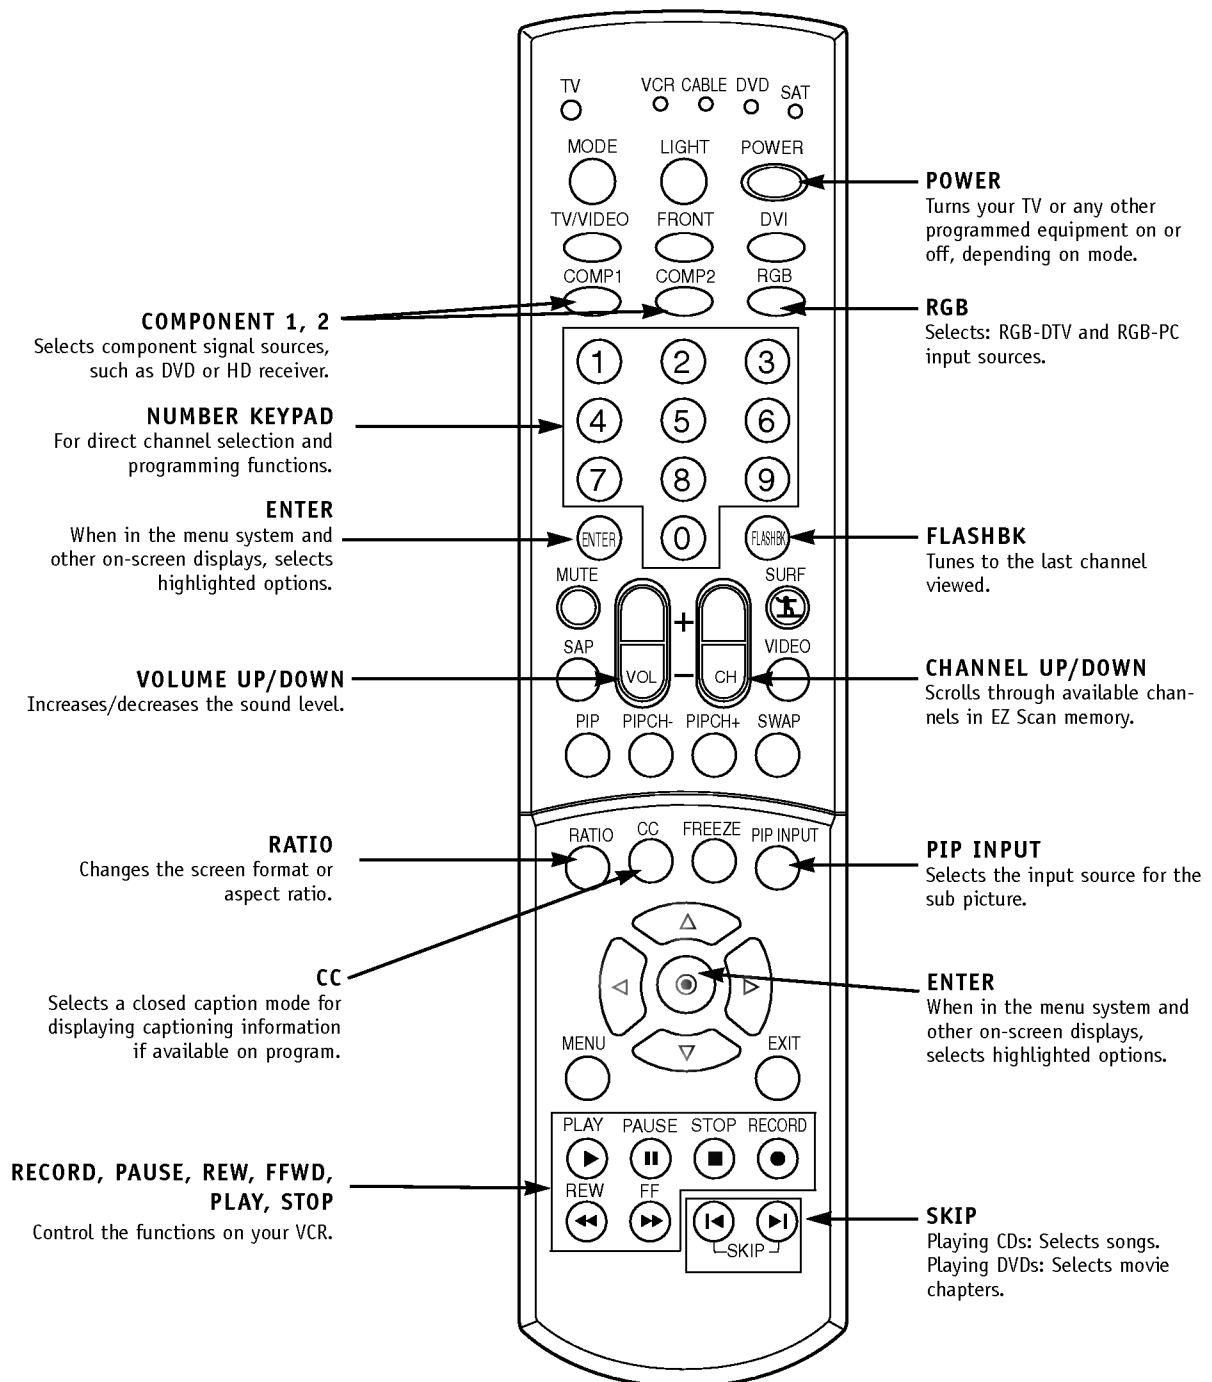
TV VCR CABLE DVD SAT

MODE LIGHT POWER

TV/VIDEO FRONT DVI

COMP1 COMP2 RGB

1 2 3
4 5 6
7 8 9
ENTER 0 FLASHBK

MUTE SURF

+

SAP VIDEO

VOL – CH

PIP PIPCH- PIPCH+ SWAP

RATIO CC FREEZE PIP INPUT

MENU EXIT

PLAY PAUSE STOP RECORD

REW FF

SKIP

POWER
Turns your TV or any other programmed equipment on or off, depending on mode.

COMPONENT 1, 2
Selects component signal sources, such as DVD or HD receiver.

RGB
Selects: RGB-DTV and RGB-PC input sources.

NUMBER KEYPAD
For direct channel selection and programming functions.

ENTER
When in the menu system and other on-screen displays, selects highlighted options.

FLASHBK
Tunes to the last channel viewed.

VOLUME UP/DOWN
Increases/decreases the sound level.

CHANNEL UP/DOWN
Scrolls through available channels in EZ Scan memory.

RATIO
Changes the screen format or aspect ratio.

PIP INPUT
Selects the input source for the sub picture.

CC
Selects a closed caption mode for displaying captioning information if available on program.

ENTER
When in the menu system and other on-screen displays, selects highlighted options.

RECORD, PAUSE, REW, FFWD, PLAY, STOP
Control the functions on your VCR.

SKIP
Playing CDs: Selects songs.
Playing DVDs: Selects movie chapters.